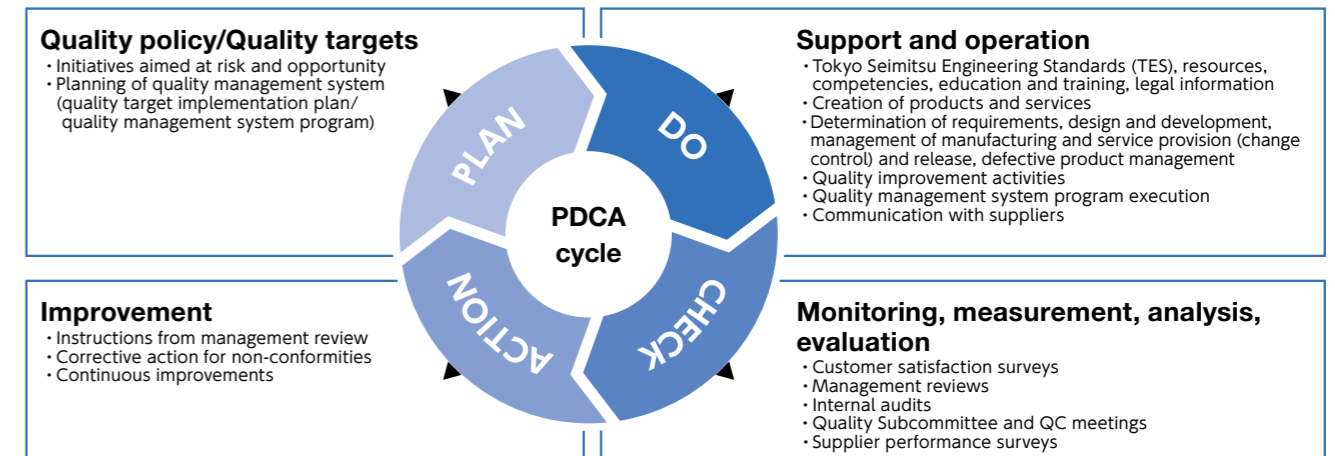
Quality policy/Quality targets
・Initiatives aimed at risk and opportunity
・Planning of quality management system (quality target implementation plan/ quality management system program)

Support and operation
・Tokyo Seimitsu Engineering Standards (TES), resources, competencies, education and training, legal information
・Creation of products and services
・Determination of requirements, design and development, management of manufacturing and service provision (change control) and release, defective product management
・Quality improvement activities
・Quality management system program execution
・Communication with suppliers

PLAN
DO
PDCA cycle
ACTION
CHECK

Improvement
・Instructions from management review
・Corrective action for non-conformities
・Continuous improvements

Monitoring, measurement, analysis, evaluation
・Customer satisfaction surveys
・Management reviews
・Internal audits
・Quality Subcommittee and QC meetings
・Supplier performance surveys